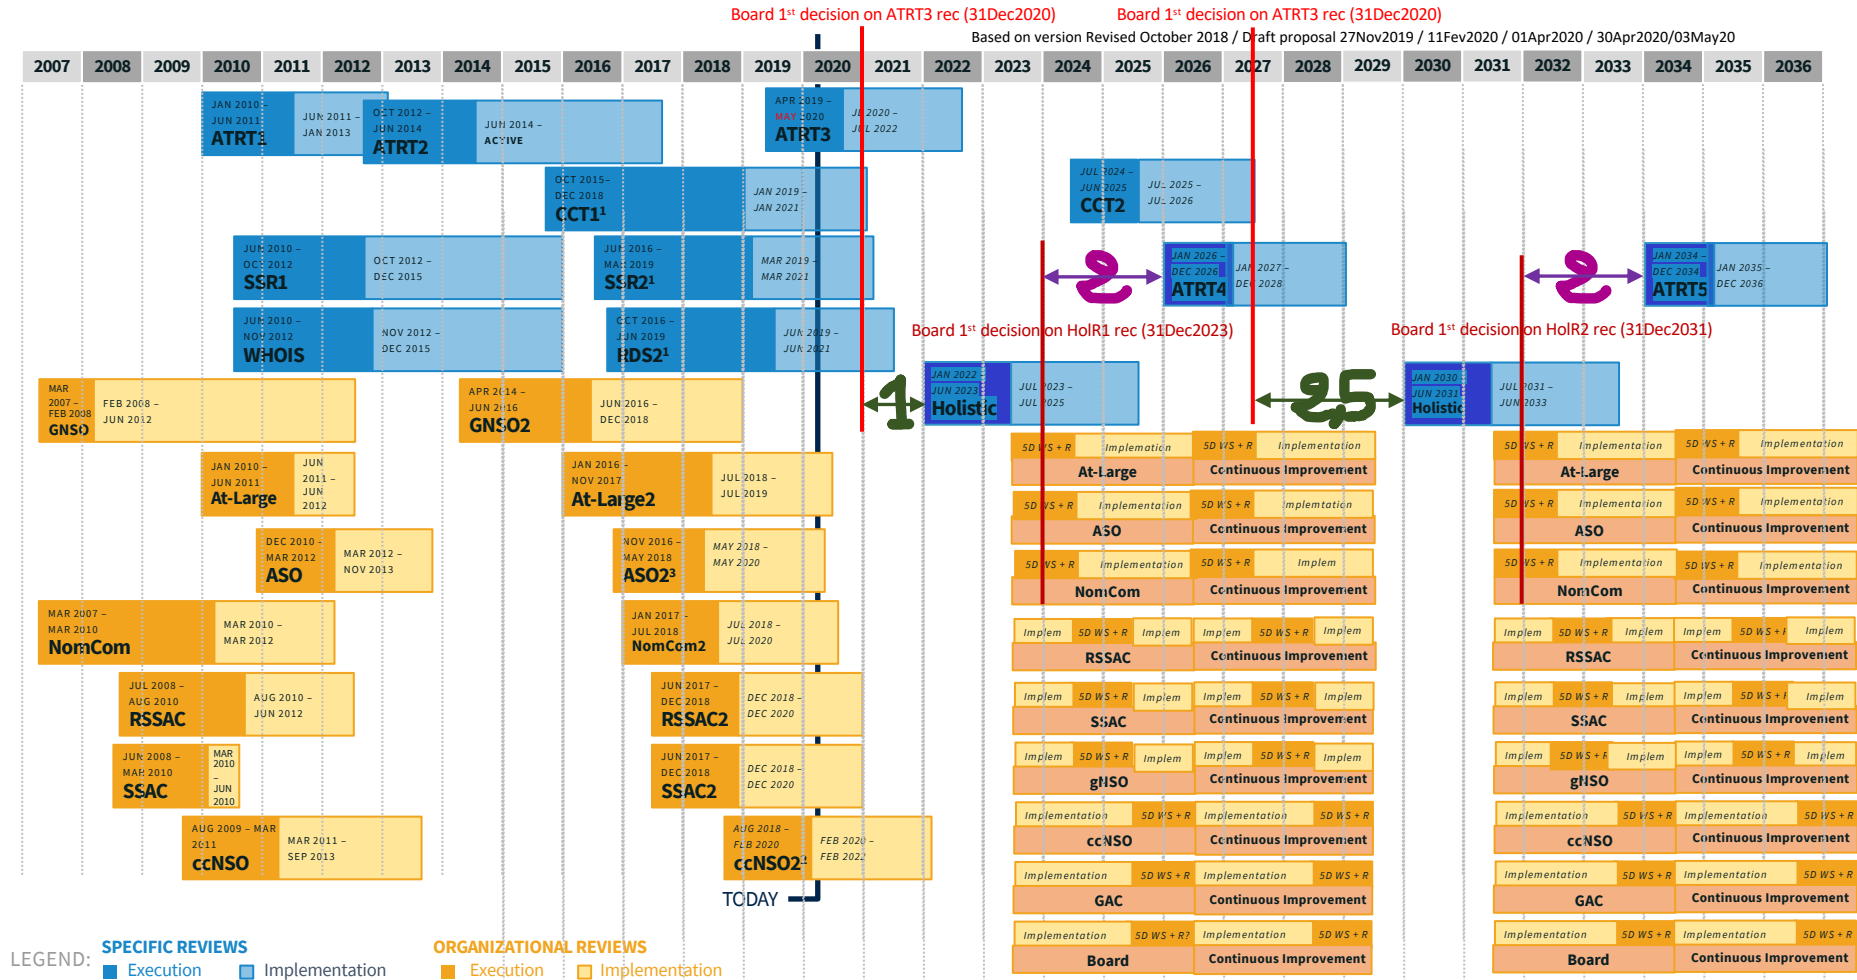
Board 1st decision on ATRT3 rec (31Dec2020)   Board 1st decision on ATRT3 rec (31Dec2020)
Based on version Revised October 2018 / Draft proposal 27Nov2019 / 11Fev2020 / 01Apr2020 / 30Apr2020/03May20

2007 2008 2009 2010 2011 2012 2013 2014 2015 2016 2017 2018 2019 2020 2021 2022 2023 2024 2025 2026 2027 2028 2029 2030 2031 2032 2033 2034 2035 2036

JAN 2010 – JUN 2011 ATRT1
JUN 2011 – JAN 2013
OCT 2012 – JUN 2014 ATRT2
JUN 2014 – ACTIVE
APR 2019 – MAY 2020 ATRT3
JUL 2020 – JUL 2022
OCT 2015 – DEC 2018 CCT1¹
JAN 2019 – JAN 2021
JUL 2024 – JUN 2025 CCT2
JUL 2025 – JUL 2026
JUN 2010 – OCT 2012 SSR1
OCT 2012 – DEC 2015
JUN 2016 – MAR 2019 SSR2¹
MAR 2019 – MAR 2021
JAN 2026 – DEC 2026 ATRT4
JAN 2027 – DEC 2028
2
JAN 2034 – DEC 2034 ATRT5
JAN 2035 – DEC 2036
2
JUN 2010 – NOV 2012 WHOIS
NOV 2012 – DEC 2015
OCT 2016 – JUN 2019 RDS2¹
JUN 2019 – JUN 2021
Board 1st decision on HolR1 rec (31Dec2023)
Board 1st decision on HolR2 rec (31Dec2031)
MAR 2007 – FEB 2008 GNSO
FEB 2008 – JUN 2012
APR 2014 – JUN 2016 GNSO2
JUN 2016 – DEC 2018
4
JAN 2022 – JUN 2023 Holistic
JUL 2023 – JUL 2025
2,5
JAN 2030 – JUN 2031 Holistic
JUL 2031 – JUN 2033
JAN 2010 – JUN 2011 At-Large
JUN 2011 – JUN 2012
JAN 2016 – NOV 2017 At-Large2
JUL 2018 – JUL 2019
DEC 2010 – MAR 2012 ASO
MAR 2012 – NOV 2013
NOV 2016 – MAY 2018 ASO2³
MAY 2018 – MAY 2020
MAR 2007 – MAR 2010 NomCom
MAR 2010 – MAR 2012
JAN 2017 – JUL 2018 NomCom2
JUL 2018 – JUL 2020
JUL 2008 – AUG 2010 RSSAC
AUG 2010 – JUN 2012
JUN 2017 – DEC 2018 RSSAC2
DEC 2018 – DEC 2020
JUN 2008 – MAR 2010 SSAC
MAR 2010 – JUN 2010
JUN 2017 – DEC 2018 SSAC2
DEC 2018 – DEC 2020
AUG 2009 – MAR 2011 ccNSO
MAR 2011 – SEP 2013
AUG 2018 – FEB 2020 ccNSO2¹
FEB 2020 – FEB 2022
TODAY

5D WS + R Implementation At-Large Continuous Improvement
5D WS + R Implementation ASO Continuous Improvement
5D WS + R Implem NomCom Continuous Improvement
Implem 5D WS + R Implem RSSAC Continuous Improvement
Implem 5D WS + R Implem SSAC Continuous Improvement
Implem 5D WS + R Implem gNSO Continuous Improvement
Implementation 5D WS + R ccNSO Continuous Improvement
Implementation 5D WS + R GAC Continuous Improvement
Implementation 5D WS + R? Board Continuous Improvement

5D WS + R Implementation At-Large Continuous Improvement
5D WS + R Implementation ASO Continuous Improvement
5D WS + R Implementation NomCom Continuous Improvement
Implem 5D WS + R Implem RSSAC Continuous Improvement
Implem 5D WS + R Implem SSAC Continuous Improvement
Implem 5D WS + R Implem gNSO Continuous Improvement
Implementation 5D WS + R ccNSO Continuous Improvement
Implementation 5D WS + R GAC Continuous Improvement
Implementation 5D WS + R Board Continuous Improvement

LEGEND: SPECIFIC REVIEWS Execution Implementation ORGANIZATIONAL REVIEWS Execution Implementation